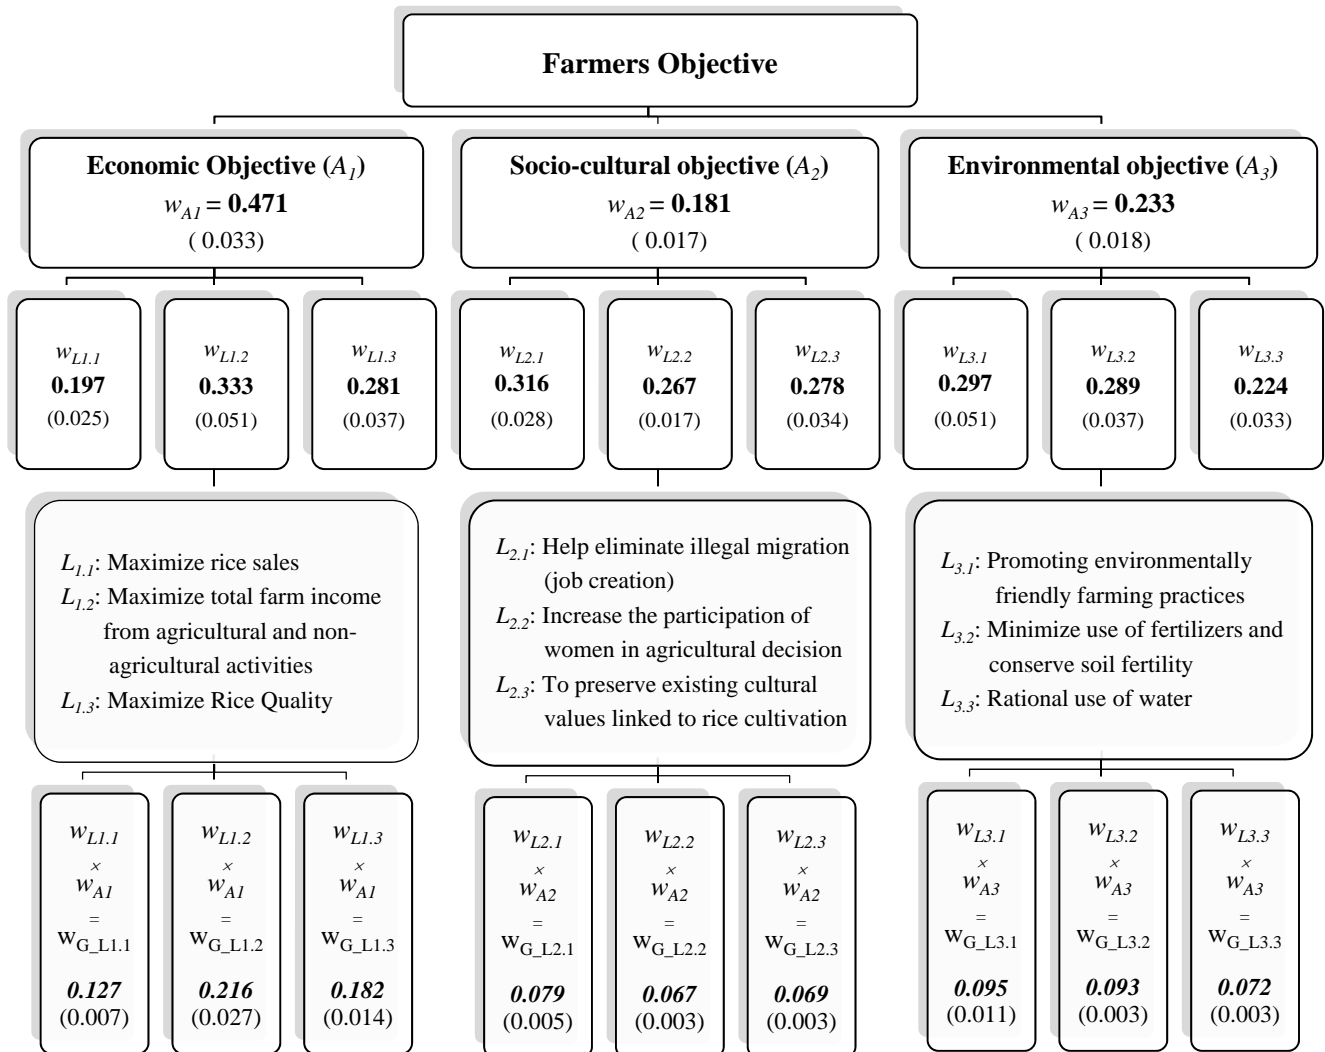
Farmers Objective

Economic Objective ($A_1$)
$w_{A1}$ = 0.471
( 0.033)

Socio-cultural objective ($A_2$)
$w_{A2}$ = 0.181
( 0.017)

Environmental objective ($A_3$)
$w_{A3}$ = 0.233
( 0.018)

$w_{L1.1}$
0.197
(0.025)

$w_{L1.2}$
0.333
(0.051)

$w_{L1.3}$
0.281
(0.037)

$w_{L2.1}$
0.316
(0.028)

$w_{L2.2}$
0.267
(0.017)

$w_{L2.3}$
0.278
(0.034)

$w_{L3.1}$
0.297
(0.051)

$w_{L3.2}$
0.289
(0.037)

$w_{L3.3}$
0.224
(0.033)

$L_{1.1}$: Maximize rice sales
$L_{1.2}$: Maximize total farm income from agricultural and non-agricultural activities
$L_{1.3}$: Maximize Rice Quality

$L_{2.1}$: Help eliminate illegal migration (job creation)
$L_{2.2}$: Increase the participation of women in agricultural decision
$L_{2.3}$: To preserve existing cultural values linked to rice cultivation

$L_{3.1}$: Promoting environmentally friendly farming practices
$L_{3.2}$: Minimize use of fertilizers and conserve soil fertility
$L_{3.3}$: Rational use of water

$w_{L1.1}$ × $w_{A1}$ = $w_{G\_L1.1}$
0.127
(0.007)

$w_{L1.2}$ × $w_{A1}$ = $w_{G\_L1.2}$
0.216
(0.027)

$w_{L1.3}$ × $w_{A1}$ = $w_{G\_L1.3}$
0.182
(0.014)

$w_{L2.1}$ × $w_{A2}$ = $w_{G\_L2.1}$
0.079
(0.005)

$w_{L2.2}$ × $w_{A2}$ = $w_{G\_L2.2}$
0.067
(0.003)

$w_{L2.3}$ × $w_{A2}$ = $w_{G\_L2.3}$
0.069
(0.003)

$w_{L3.1}$ × $w_{A3}$ = $w_{G\_L3.1}$
0.095
(0.011)

$w_{L3.2}$ × $w_{A3}$ = $w_{G\_L3.2}$
0.093
(0.003)

$w_{L3.3}$ × $w_{A3}$ = $w_{G\_L3.3}$
0.072
(0.003)